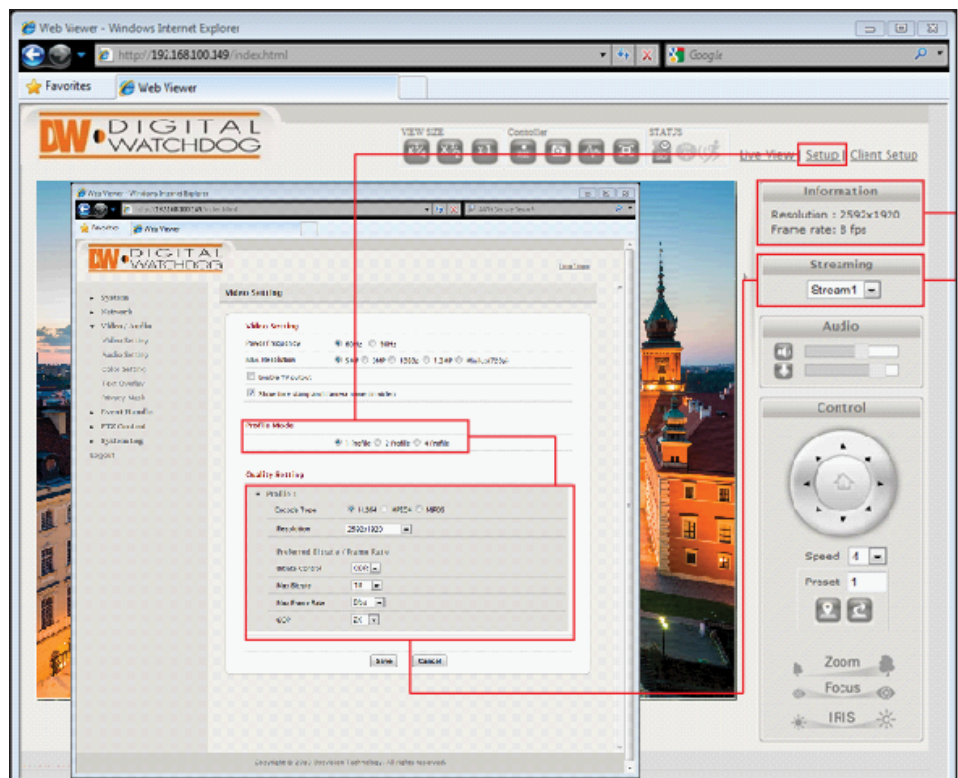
Web Viewer - Windows Internet Explorer
http://192.168.100.149/index.html
Google
Favorites
Web Viewer
DW DIGITAL WATCHDOG
VIEW SIZE
Controller
STATUS
Live View
Setup
Client Setup
Information
Resolution : 2592x1920
Frame rate: 8 fps
Streaming
Stream1
Audio
Control
Speed 4
Preset 1
Zoom
Focus
IRIS
Web Viewer - Windows Internet Explorer
Favorites
Web Viewer
DW DIGITAL WATCHDOG
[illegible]
System
Network
Video / Audio
Video Setting
Audio Setting
Color Setting
Text Overlay
Privacy Mask
Event Handle
PTZ Control
System Log
Logout
Video Setting
Video Setting
Power Frequency
60Hz
50Hz
Max Resolution
5MP
3MP
1080p
1.3MP
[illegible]
Enable TV output
Show time stamp and camera name in video
Profile Mode
1 Profile
2 Profile
4 Profile
Quality Setting
Profile1
Codec Type
H.264
MPEG4
MJPEG
Resolution
2592x1920
Preferred Bitrate / Frame Rate
Bitrate Control
CBR
Max Bitrate
10
Max Frame Rate
8fps
GOP
2X
Save
Cancel
Copyright © 2012 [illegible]. All rights reserved.